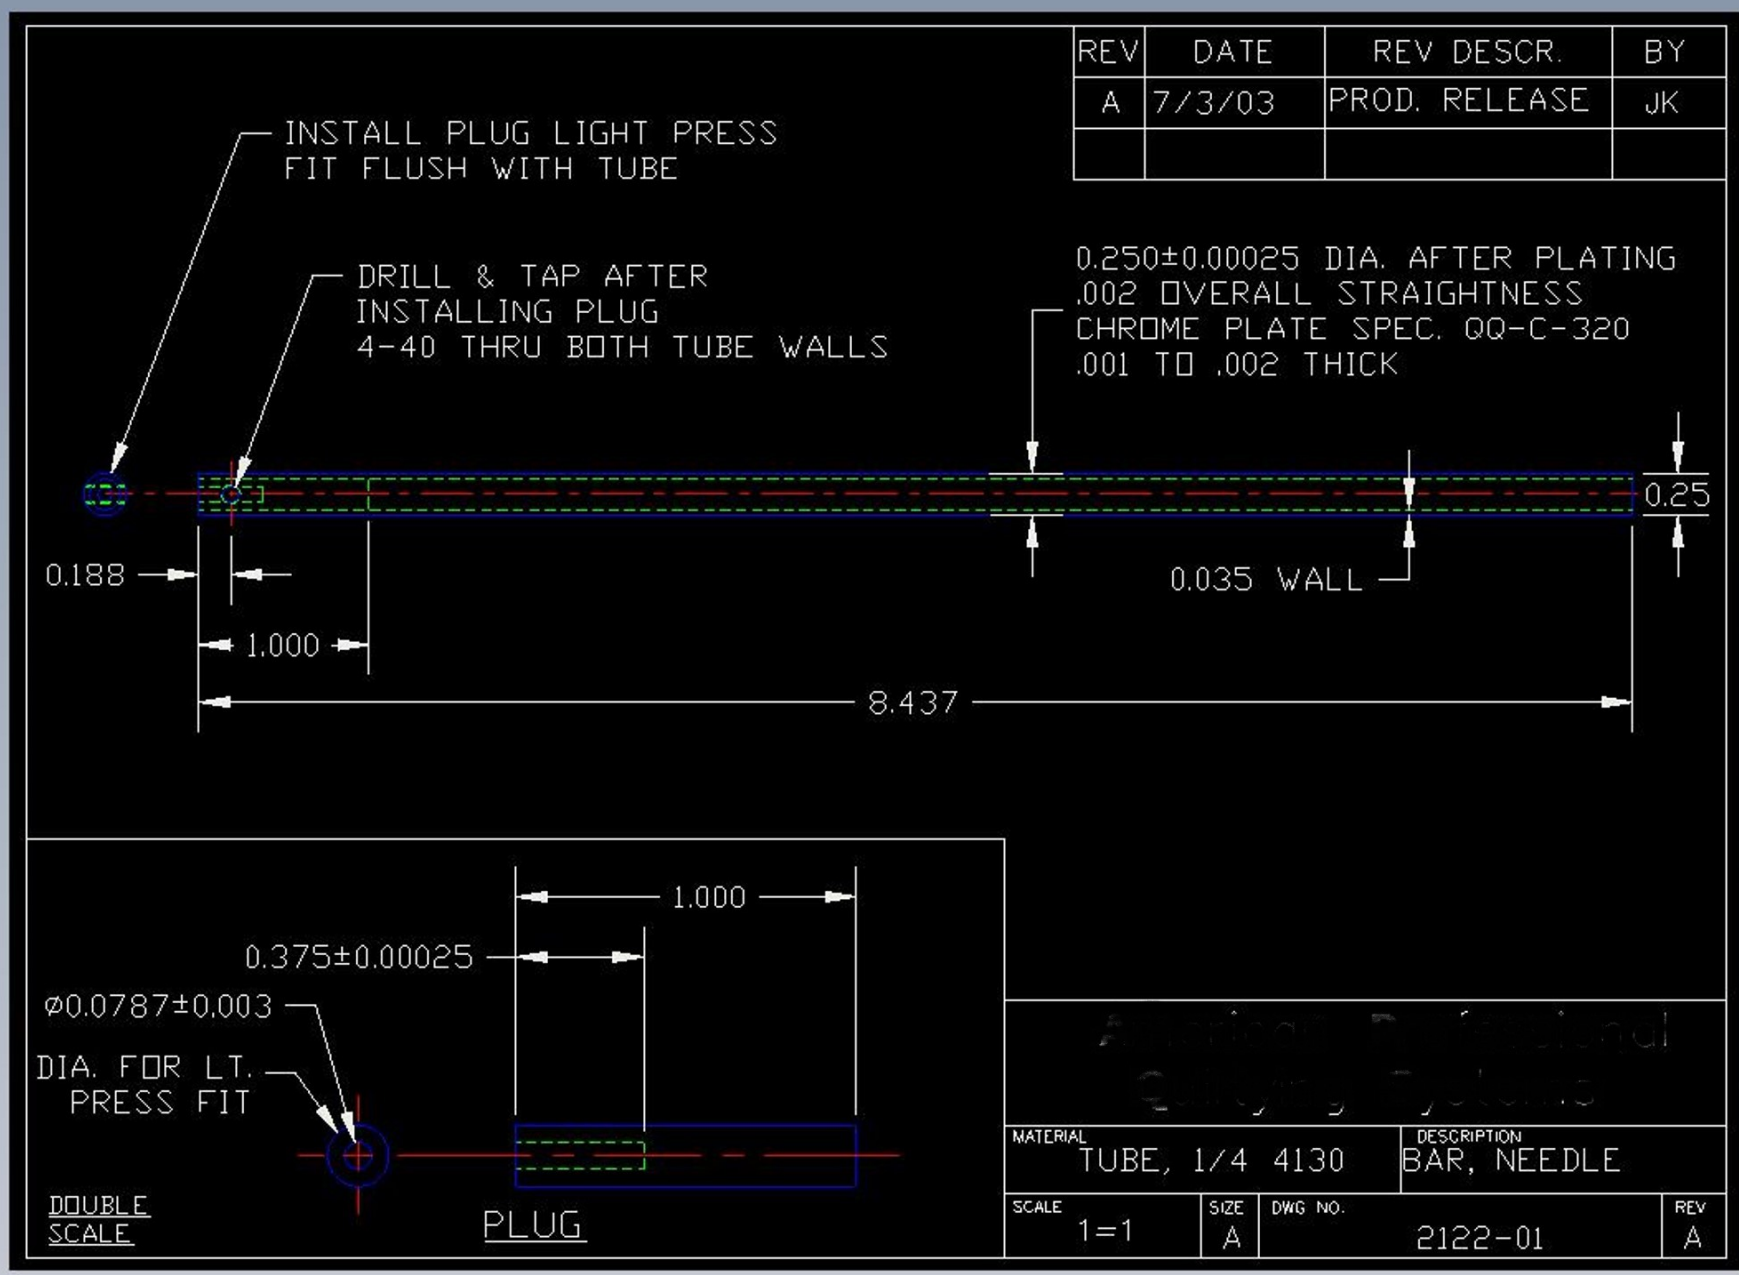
| REV | DATE | REV DESCR. | BY |
|---|---|---|---|
| A | 7/3/03 | PROD. RELEASE | JK |
| | | | |

INSTALL PLUG LIGHT PRESS FIT FLUSH WITH TUBE

DRILL & TAP AFTER INSTALLING PLUG 4-40 THRU BOTH TUBE WALLS

0.250±0.00025 DIA. AFTER PLATING .002 OVERALL STRAIGHTNESS CHROME PLATE SPEC. QQ-C-320 .001 TO .002 THICK

0.25

0.188

0.035 WALL

1.000

8.437

1.000

0.375±0.00025

⌀0.0787±0.003

DIA. FOR LT. PRESS FIT

DOUBLE SCALE

PLUG

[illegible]

MATERIAL
TUBE, 1/4 4130

DESCRIPTION
BAR, NEEDLE

SCALE
1=1

SIZE
A

DWG NO.
2122-01

REV
A